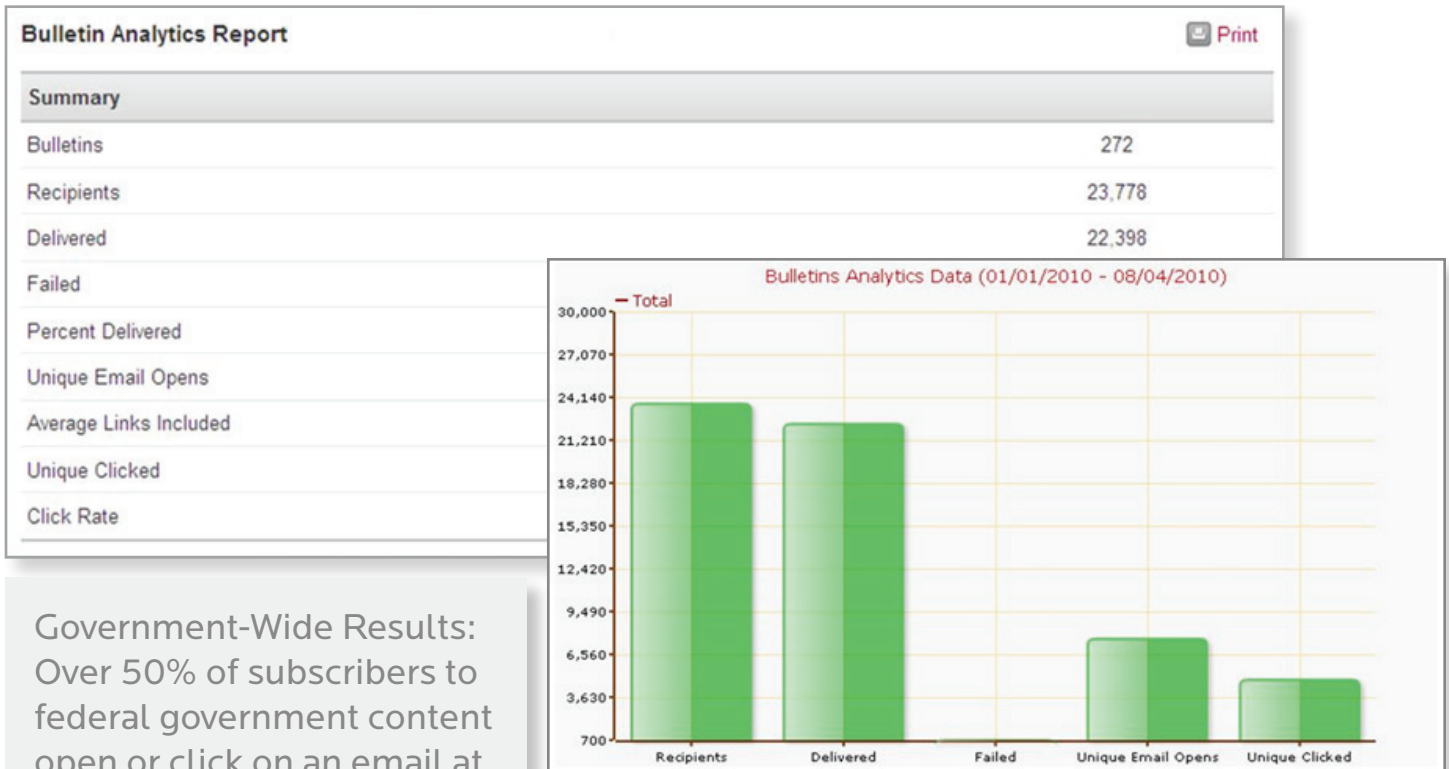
Bulletin Analytics Report

Print

| Summary | |
|---|---|
| Bulletins | 272 |
| Recipients | 23,778 |
| Delivered | 22,398 |
| Failed | |
| Percent Delivered | |
| Unique Email Opens | |
| Average Links Included | |
| Unique Clicked | |
| Click Rate | |

Government-Wide Results: Over 50% of subscribers to federal government content open or click on an email at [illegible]

Bulletins Analytics Data (01/01/2010 - 08/04/2010)

— Total

30,000
27,070
24,140
21,210
18,280
15,350
12,420
9,490
6,560
3,630
700

Recipients
Delivered
Failed
Unique Email Opens
Unique Clicked